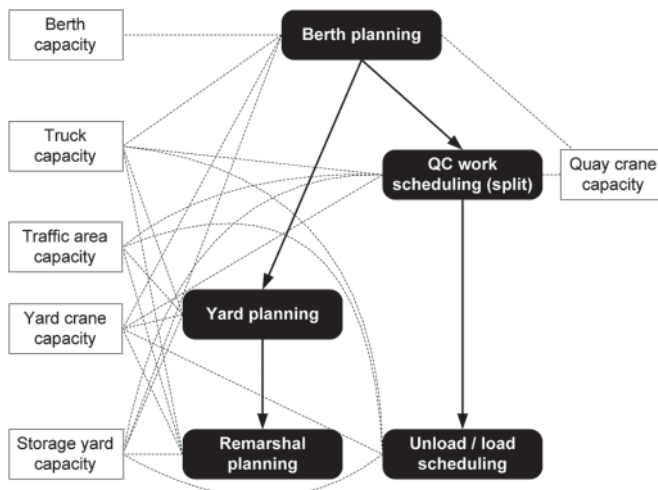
Berth capacity

Truck capacity

Traffic area capacity

Yard crane capacity

Storage yard capacity

Berth planning

QC work scheduling (split)

Quay crane capacity

Yard planning

Remarshal planning

Unload / load scheduling